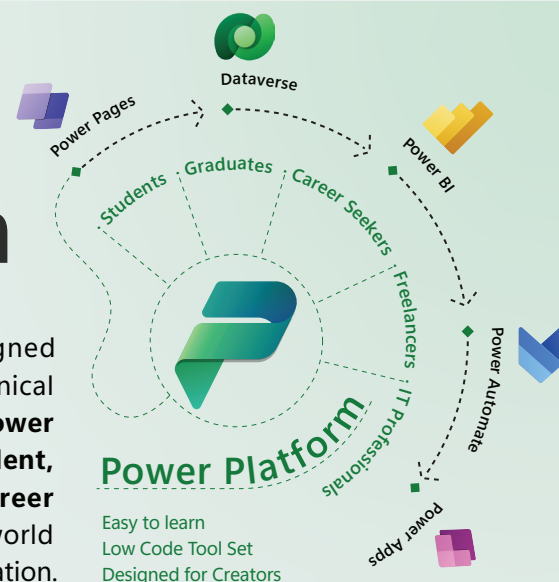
Dataverse

Power Pages

Power BI

Power Automate

Power Apps

Students

Graduates

Career Seekers

Freelancers

IT Professionals

Power Platform

Easy to learn
Low Code Tool Set
Designed for Creators

n

gned
nical
ower
lent,
reer
vorld
ation.